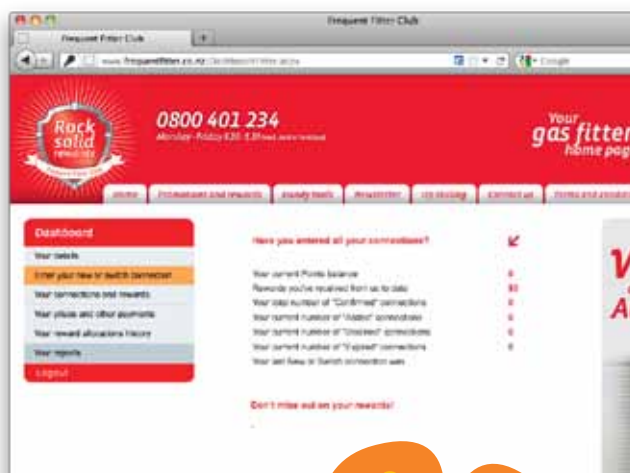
Frequent Fitter Club

Frequent Fitter Club

www.frequentfitter.co.nz/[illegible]

Google

Rock solid rewards

0800 401 234

Monday-Friday 8.30-5.30 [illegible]

Your gas fitter home pag

Home | Promotions and rewards | Handy tools | Newsletter | Up-skilling | Contact us | Terms and condit

Dashboard

Your details

Enter your New or Switch connection

Your connections and rewards

Your private and other payments

Your reward allocations history

Your reports

Logout

Have you entered all your connections?

Your current Points balance

Rewards you've received from us to date

Your total number of "Confirmed" connections

Your current number of "Added" connections

Your current number of "Unadded" connections

Your current number of "Expired" connections

Your last New or Switch connection was

0

$0

0

0

0

0

Don't miss out on your rewards!